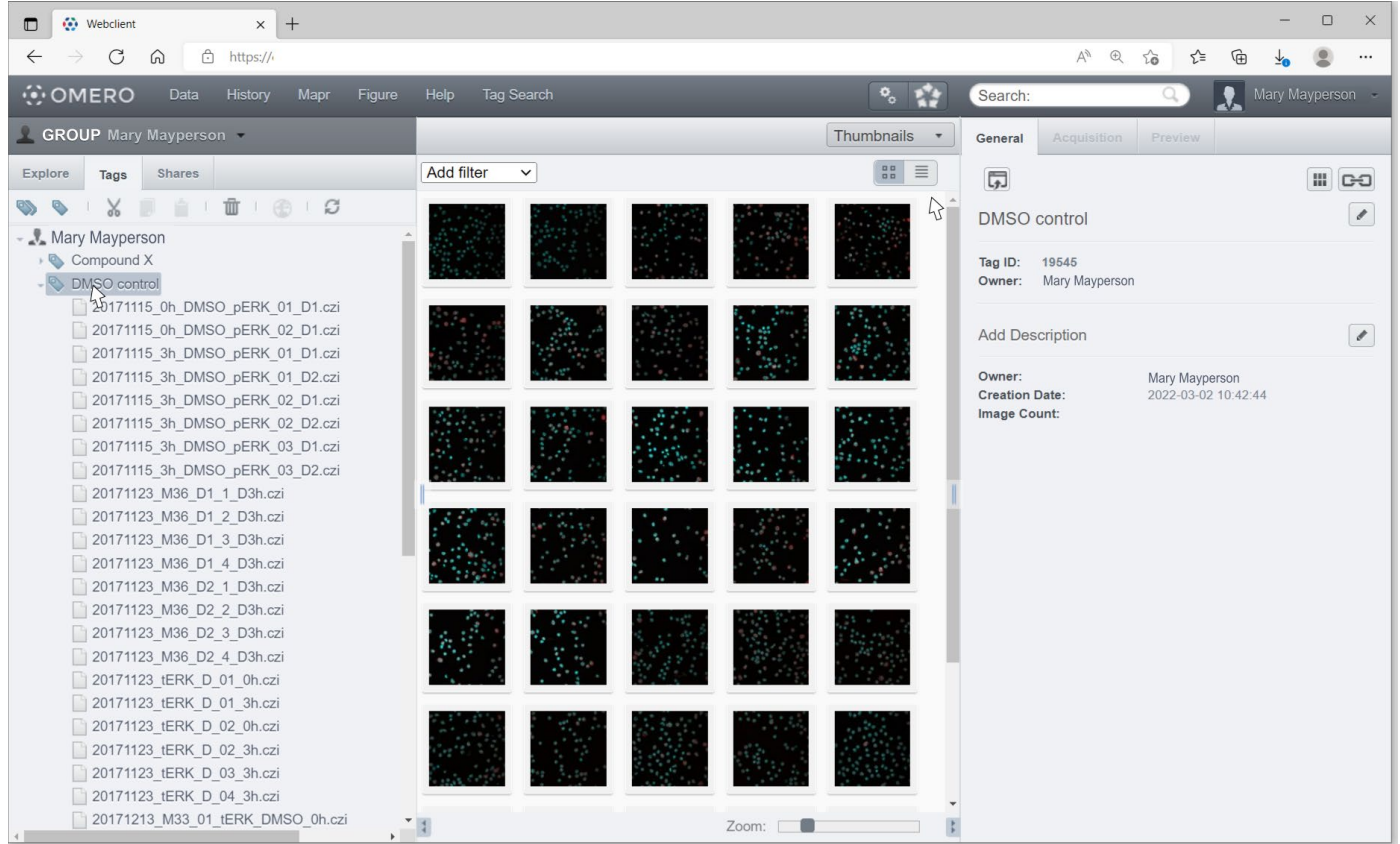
Webclient

https://

OMERO Data History Mapr Figure Help Tag Search

Search:

Mary Mayperson

GROUP Mary Mayperson

Thumbnails

General Acquisition Preview

Explore Tags Shares

Add filter

Mary Mayperson
Compound X
DMSO control
20171115_0h_DMSO_pERK_01_D1.czi
20171115_0h_DMSO_pERK_02_D1.czi
20171115_3h_DMSO_pERK_01_D1.czi
20171115_3h_DMSO_pERK_01_D2.czi
20171115_3h_DMSO_pERK_02_D1.czi
20171115_3h_DMSO_pERK_02_D2.czi
20171115_3h_DMSO_pERK_03_D1.czi
20171115_3h_DMSO_pERK_03_D2.czi
20171123_M36_D1_1_D3h.czi
20171123_M36_D1_2_D3h.czi
20171123_M36_D1_3_D3h.czi
20171123_M36_D1_4_D3h.czi
20171123_M36_D2_1_D3h.czi
20171123_M36_D2_2_D3h.czi
20171123_M36_D2_3_D3h.czi
20171123_M36_D2_4_D3h.czi
20171123_tERK_D_01_0h.czi
20171123_tERK_D_01_3h.czi
20171123_tERK_D_02_0h.czi
20171123_tERK_D_02_3h.czi
20171123_tERK_D_03_3h.czi
20171123_tERK_D_04_3h.czi
20171213_M33_01_tERK_DMSO_0h.czi

Zoom:

DMSO control

Tag ID: 19545
Owner: Mary Mayperson

Add Description

Owner: Mary Mayperson
Creation Date: 2022-03-02 10:42:44
Image Count: